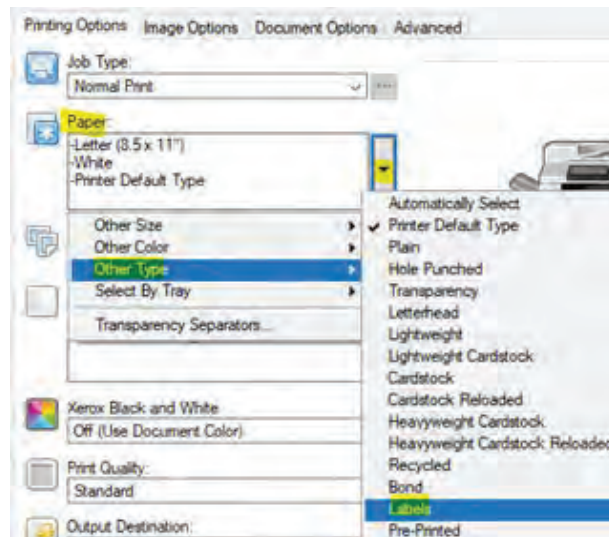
Printing Options Image Options Document Options Advanced

Job Type:
Normal Print

Paper:
-Letter (8.5 x 11")
-White
-Printer Default Type

Other Size
Other Color
Other Type
Select By Tray
Transparency Separators...

Automatically Select
Printer Default Type
Plain
Hole Punched
Transparency
Letterhead
Lightweight
Lightweight Cardstock
Cardstock
Cardstock Reloaded
Heavyweight Cardstock
Heavyweight Cardstock Reloaded
Recycled
Bond
Labels
Pre-Printed

Xerox Black and White
Off (Use Document Color)

Print Quality:
Standard

Output Destination: